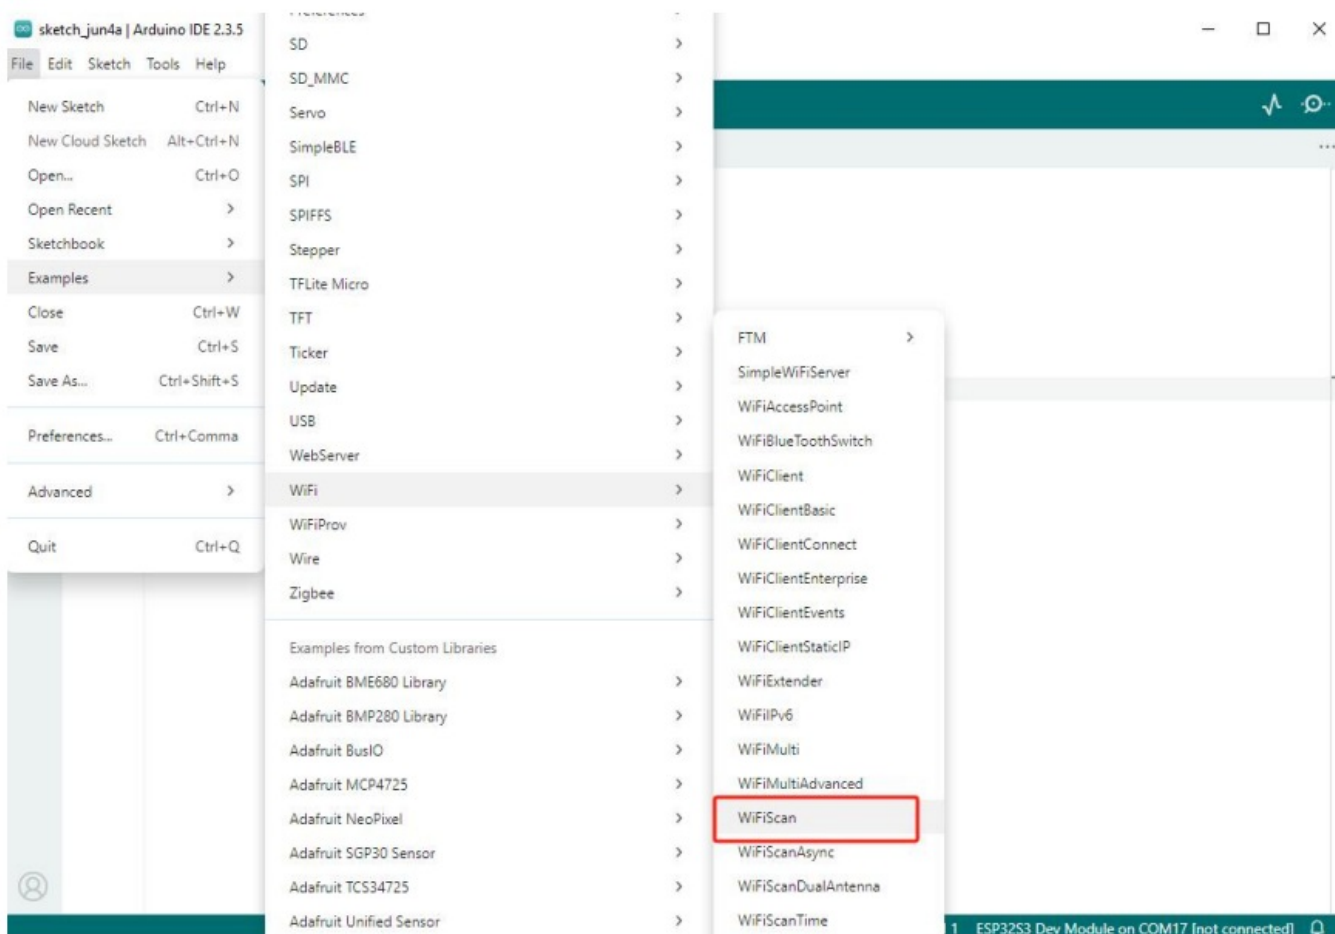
sketch_jun4a | Arduino IDE 2.3.5

File Edit Sketch Tools Help

New Sketch Ctrl+N
New Cloud Sketch Alt+Ctrl+N
Open... Ctrl+O
Open Recent
Sketchbook
Examples
Close Ctrl+W
Save Ctrl+S
Save As... Ctrl+Shift+S
Preferences... Ctrl+Comma
Advanced
Quit Ctrl+Q

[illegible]
SD
SD_MMC
Servo
SimpleBLE
SPI
SPIFFS
Stepper
TFLite Micro
TFT
Ticker
Update
USB
WebServer
WiFi
WiFiProv
Wire
Zigbee
Examples from Custom Libraries
Adafruit BME680 Library
Adafruit BMP280 Library
Adafruit BusIO
Adafruit MCP4725
Adafruit NeoPixel
Adafruit SGP30 Sensor
Adafruit TCS34725
Adafruit Unified Sensor

FTM
SimpleWiFiServer
WiFiAccessPoint
WiFiBlueToothSwitch
WiFiClient
WiFiClientBasic
WiFiClientConnect
WiFiClientEnterprise
WiFiClientEvents
WiFiClientStaticIP
WiFiExtender
WiFiIPv6
WiFiMulti
WiFiMultiAdvanced
WiFiScan
WiFiScanAsync
WiFiScanDualAntenna
WiFiScanTime

1 ESP32S3 Dev Module on COM17 [not connected]